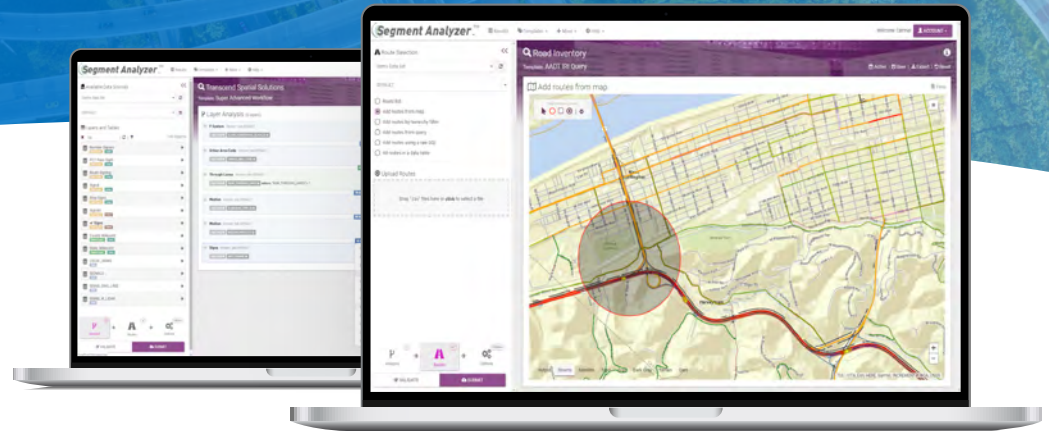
Segment Analyzer
Results
Templates
About
Help
Available Data Sources
Layers and Tables
Transcend Spatial Solutions
Template: Super Advanced Workflow
Layer Analysis
Segment Analyzer
Results
Templates
About
Help
Welcome Carina!
ACCOUNT
Route Selection
Road Inventory
Template: AADT 5R Query
Add routes from map
Road list
Add routes from map
Add routes by hierarchy filter
Add routes from query
Add routes using a raw SQL
All routes in a data table
Upload Routes
Drag "csv" files here or click to select a file
VALIDATE
SUBMIT
VALIDATE
SUBMIT